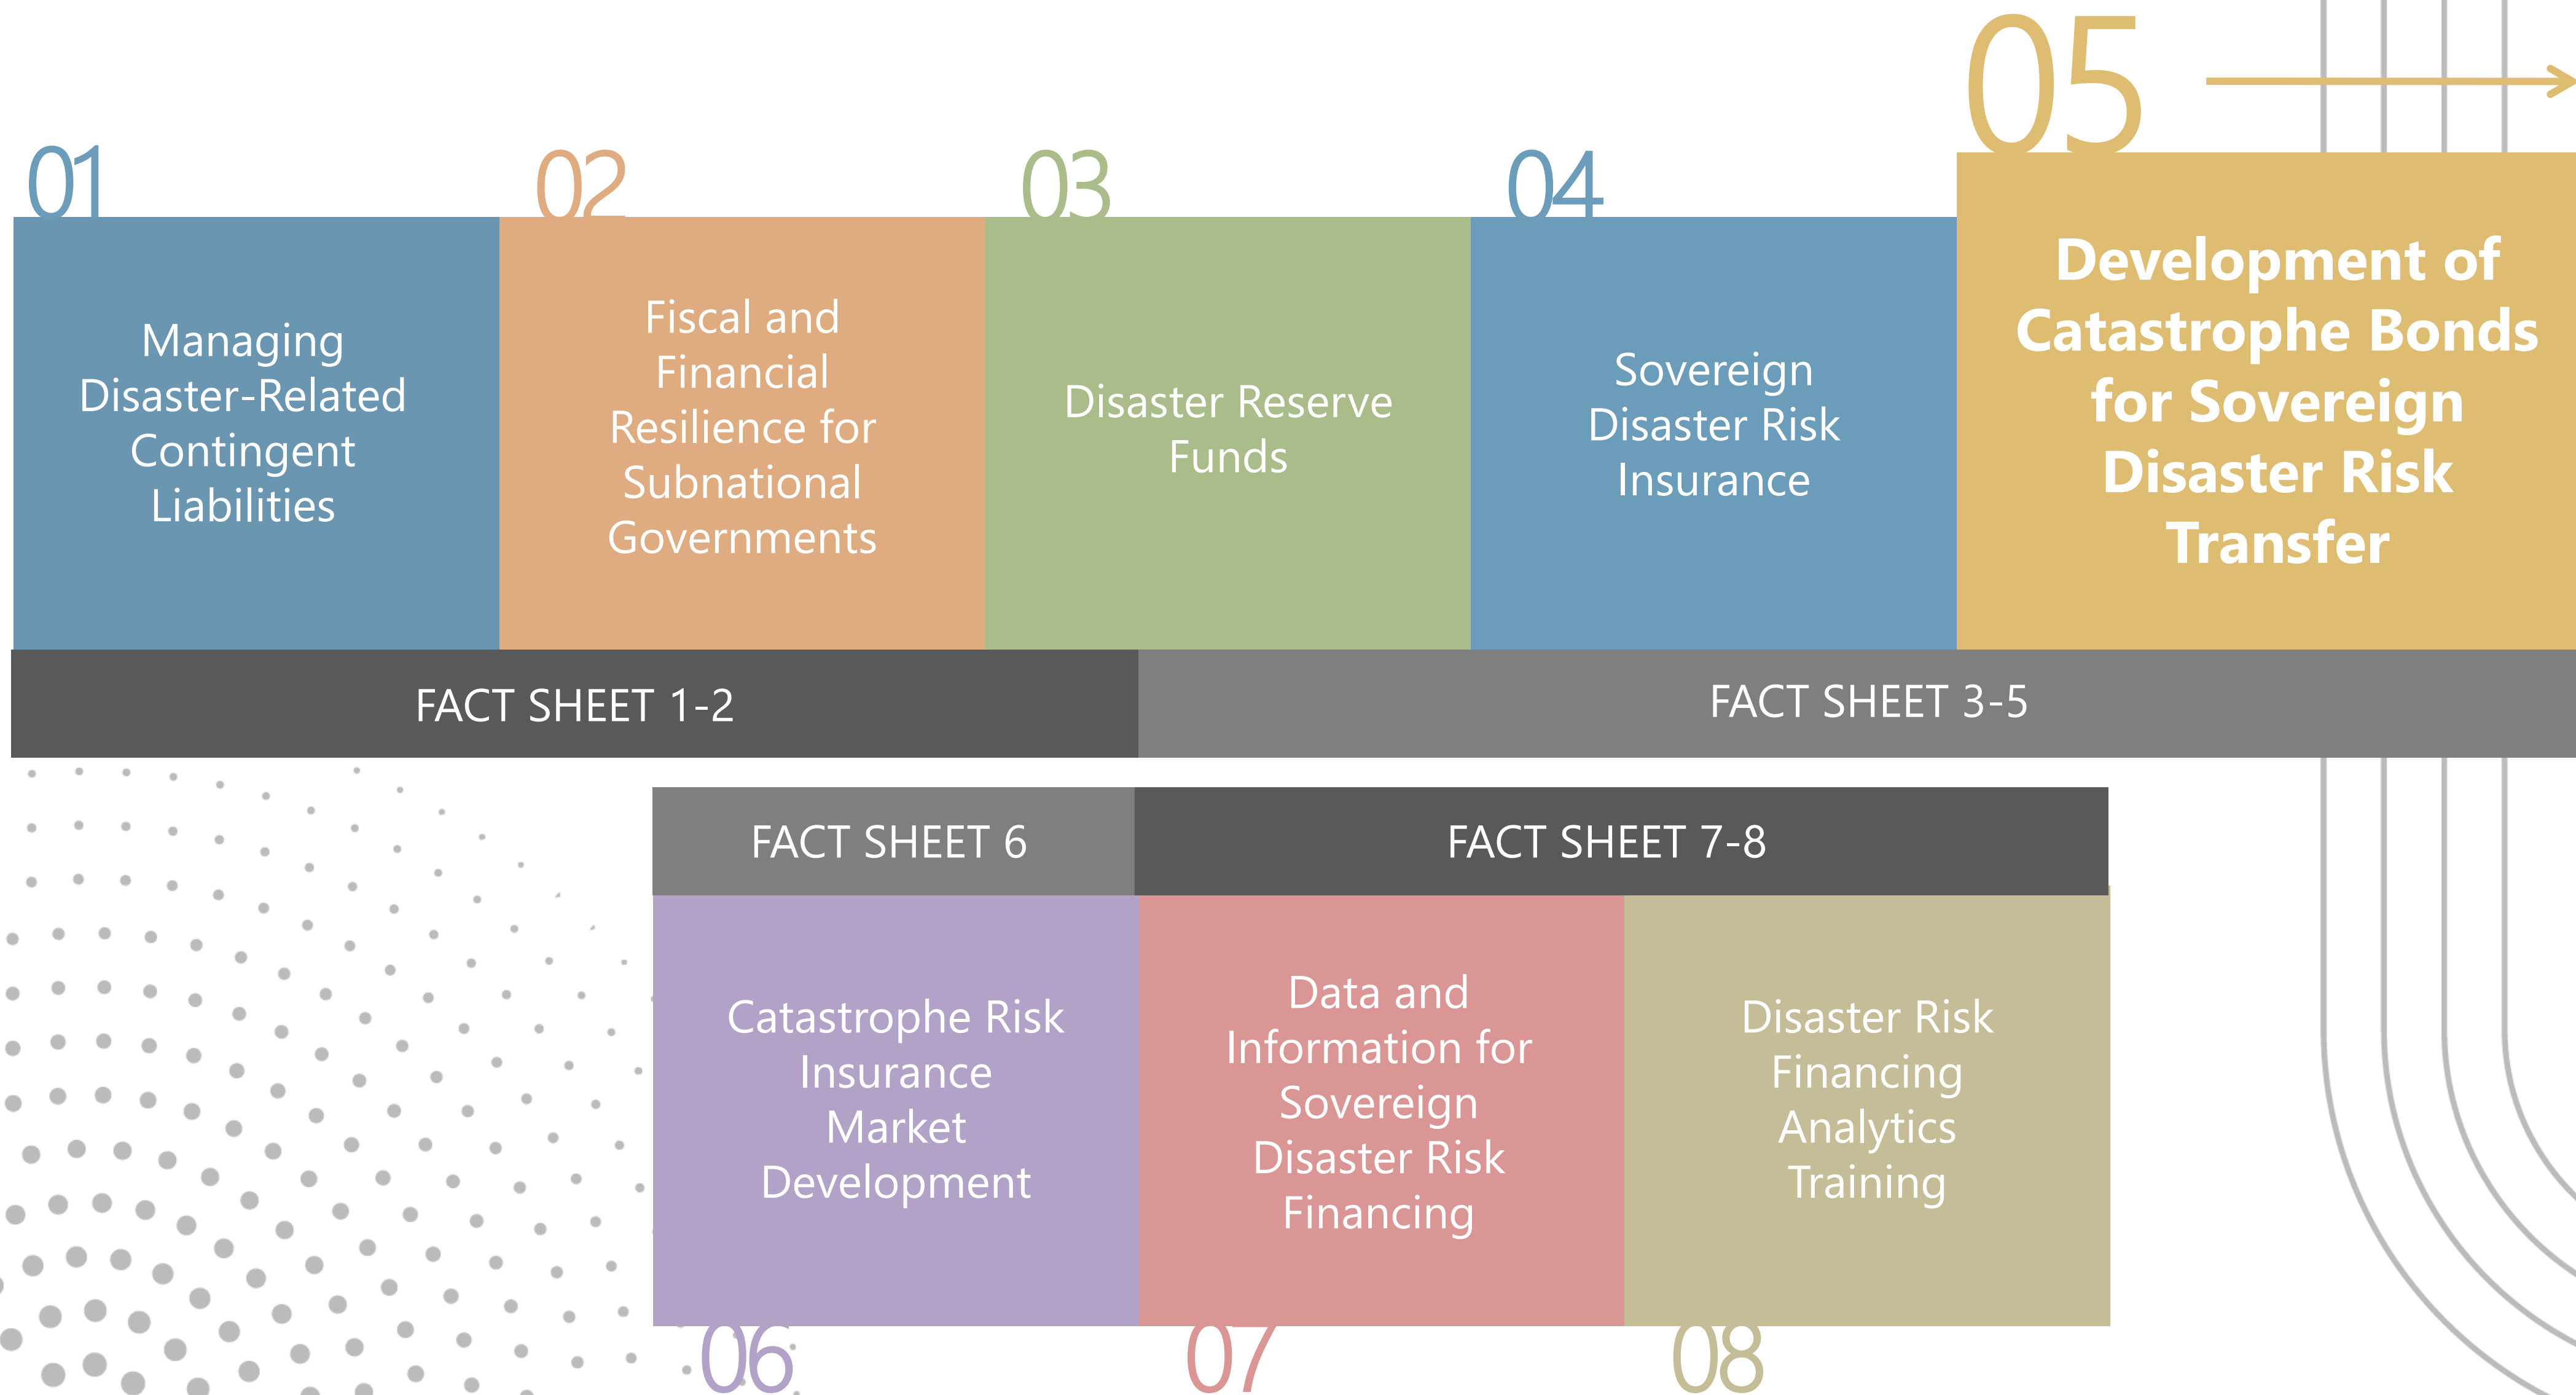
01

Managing Disaster-Related Contingent Liabilities

02

Fiscal and Financial Resilience for Subnational Governments

03

Disaster Reserve Funds

04

Sovereign Disaster Risk Insurance

05

Development of Catastrophe Bonds for Sovereign Disaster Risk Transfer

FACT SHEET 1-2

FACT SHEET 3-5

FACT SHEET 6

FACT SHEET 7-8

Catastrophe Risk Insurance Market Development

06

Data and Information for Sovereign Disaster Risk Financing

07

Disaster Risk Financing Analytics Training

08